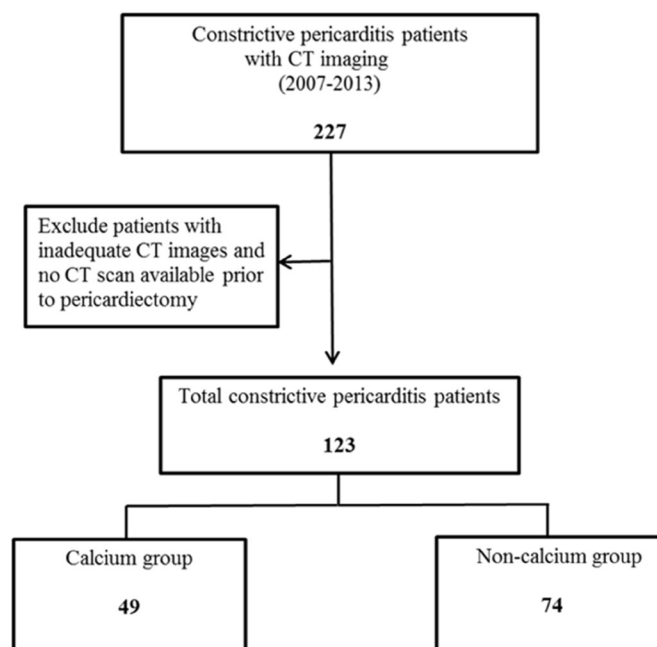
Constrictive pericarditis patients with CT imaging (2007-2013)

227

Exclude patients with inadequate CT images and no CT scan available prior to pericardiectomy

Total constrictive pericarditis patients

123

Calcium group

49

Non-calcium group

74